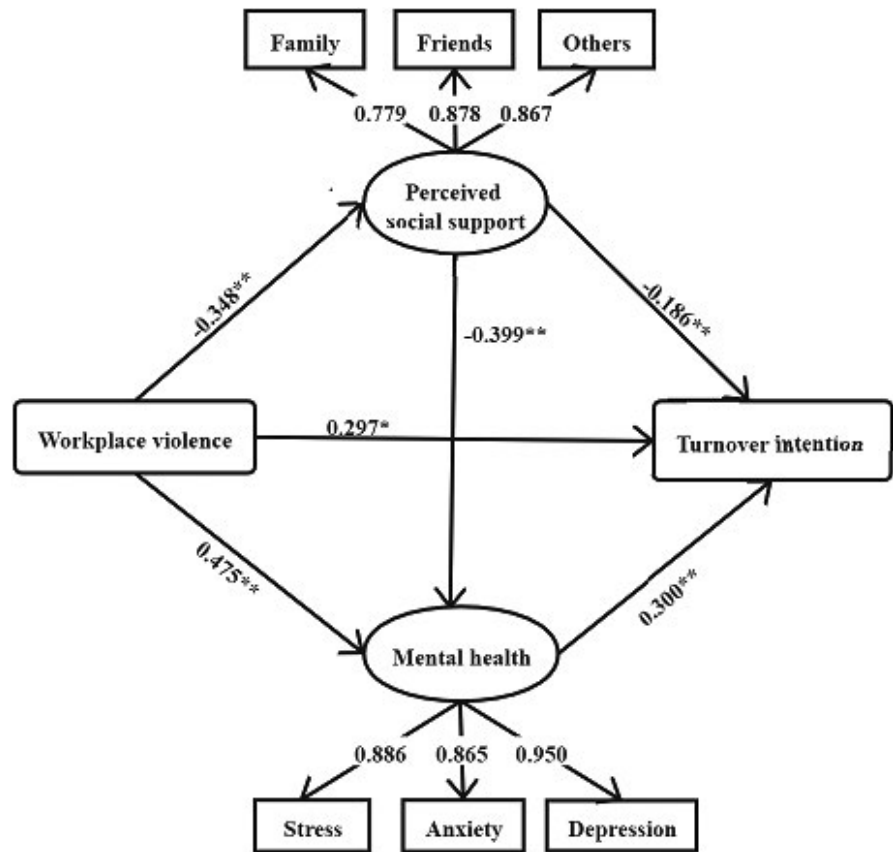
Family
Friends
Others
0.779
0.878
0.867
Perceived social support
-0.348**
-0.399**
-0.186**
Workplace violence
0.297*
Turnover intention
0.475**
0.300**
Mental health
0.886
0.865
0.950
Stress
Anxiety
Depression